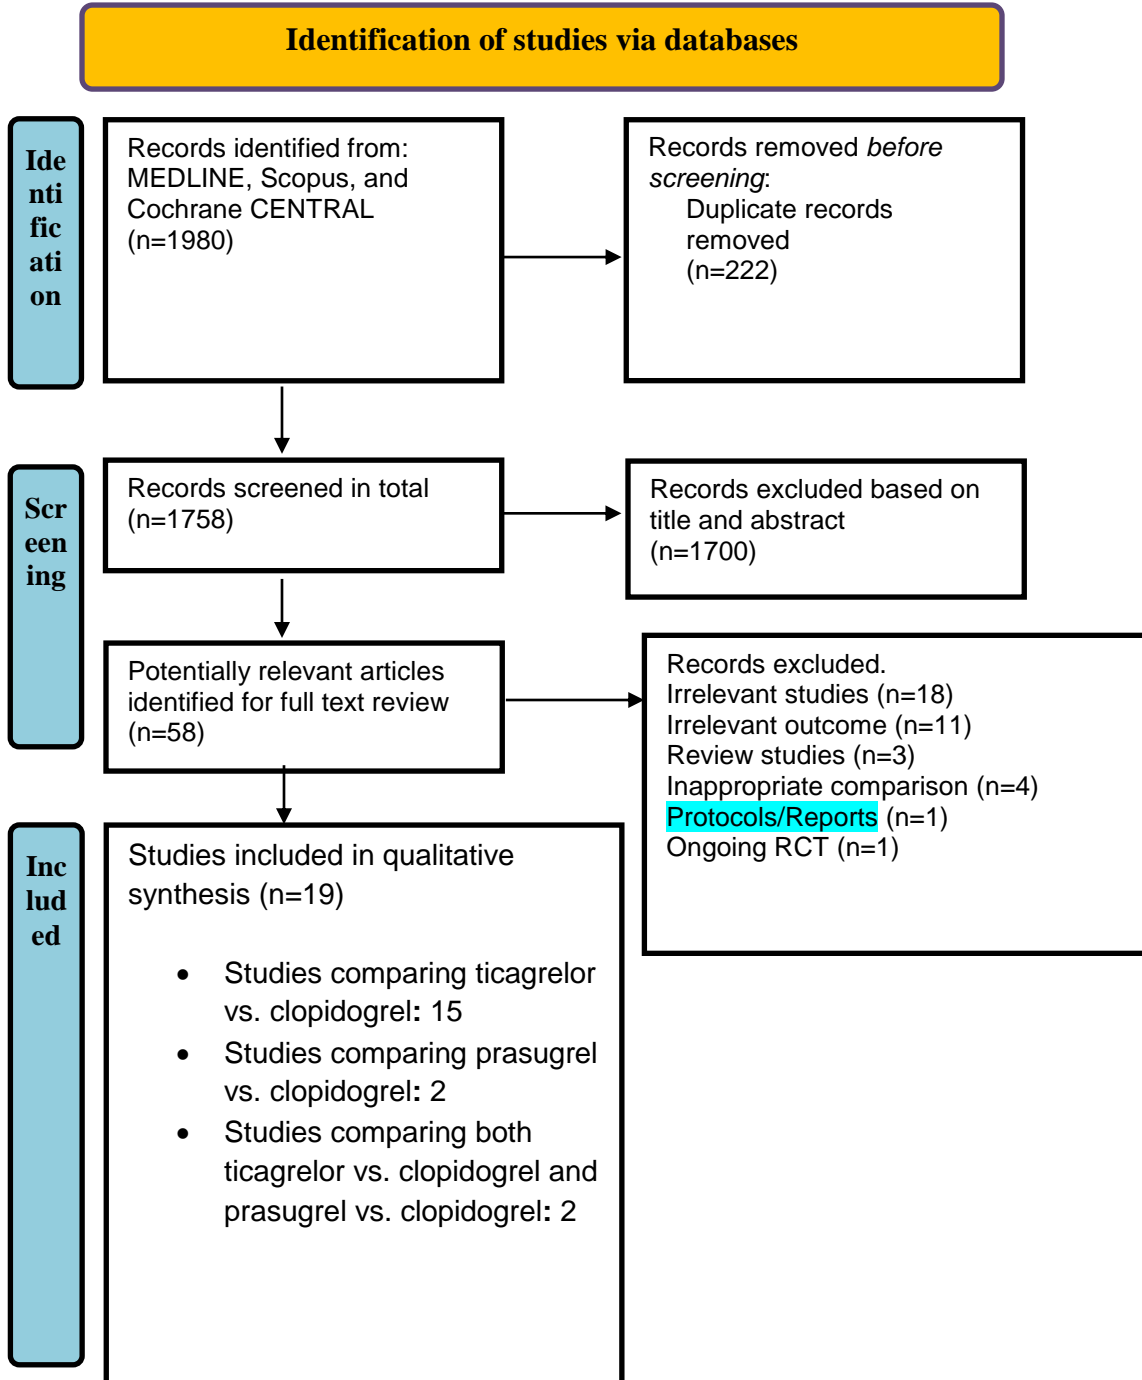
Identification of studies via databases

Ide nti fic ati on

Records identified from: MEDLINE, Scopus, and Cochrane CENTRAL (n=1980)

Records removed *before screening*:
Duplicate records removed (n=222)

Scr een ing

Records screened in total (n=1758)

Records excluded based on title and abstract (n=1700)

Potentially relevant articles identified for full text review (n=58)

Records excluded.
Irrelevant studies (n=18)
Irrelevant outcome (n=11)
Review studies (n=3)
Inappropriate comparison (n=4)
Protocols/Reports (n=1)
Ongoing RCT (n=1)

Inc lud ed

Studies included in qualitative synthesis (n=19)

- Studies comparing ticagrelor vs. clopidogrel: 15
- Studies comparing prasugrel vs. clopidogrel: 2
- Studies comparing both ticagrelor vs. clopidogrel and prasugrel vs. clopidogrel: 2